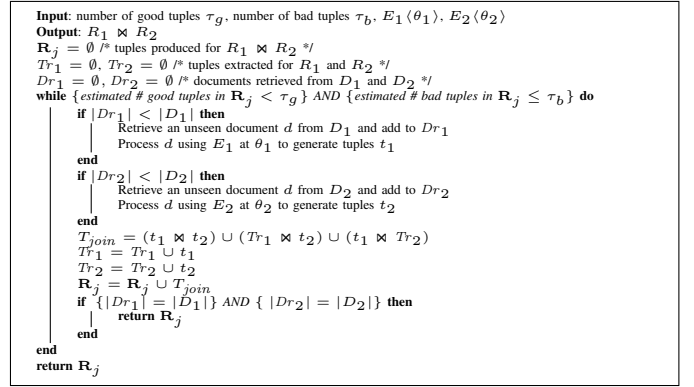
**Input**: number of good tuples $\tau_g$, number of bad tuples $\tau_b$, $E_1\langle\theta_1\rangle$, $E_2\langle\theta_2\rangle$
**Output**: $R_1 \bowtie R_2$
$\mathbf{R}_j = \emptyset$ /* tuples produced for $R_1 \bowtie R_2$ */
$Tr_1 = \emptyset$, $Tr_2 = \emptyset$ /* tuples extracted for $R_1$ and $R_2$ */
$Dr_1 = \emptyset$, $Dr_2 = \emptyset$ /* documents retrieved from $D_1$ and $D_2$ */
**while** {*estimated # good tuples in* $\mathbf{R}_j < \tau_g$} *AND* {*estimated # bad tuples in* $\mathbf{R}_j \leq \tau_b$} **do**
**if** $|Dr_1| < |D_1|$ **then**
Retrieve an unseen document $d$ from $D_1$ and add to $Dr_1$
Process $d$ using $E_1$ at $\theta_1$ to generate tuples $t_1$
**end**
**if** $|Dr_2| < |D_2|$ **then**
Retrieve an unseen document $d$ from $D_2$ and add to $Dr_2$
Process $d$ using $E_2$ at $\theta_2$ to generate tuples $t_2$
**end**
$T_{join} = (t_1 \bowtie t_2) \cup (Tr_1 \bowtie t_2) \cup (t_1 \bowtie Tr_2)$
$Tr_1 = Tr_1 \cup t_1$
$Tr_2 = Tr_2 \cup t_2$
$\mathbf{R}_j = \mathbf{R}_j \cup T_{join}$
**if** $\{|Dr_1| = |D_1|\}$ *AND* $\{|Dr_2| = |D_2|\}$ **then**
**return** $\mathbf{R}_j$
**end**
**end**
**return** $\mathbf{R}_j$